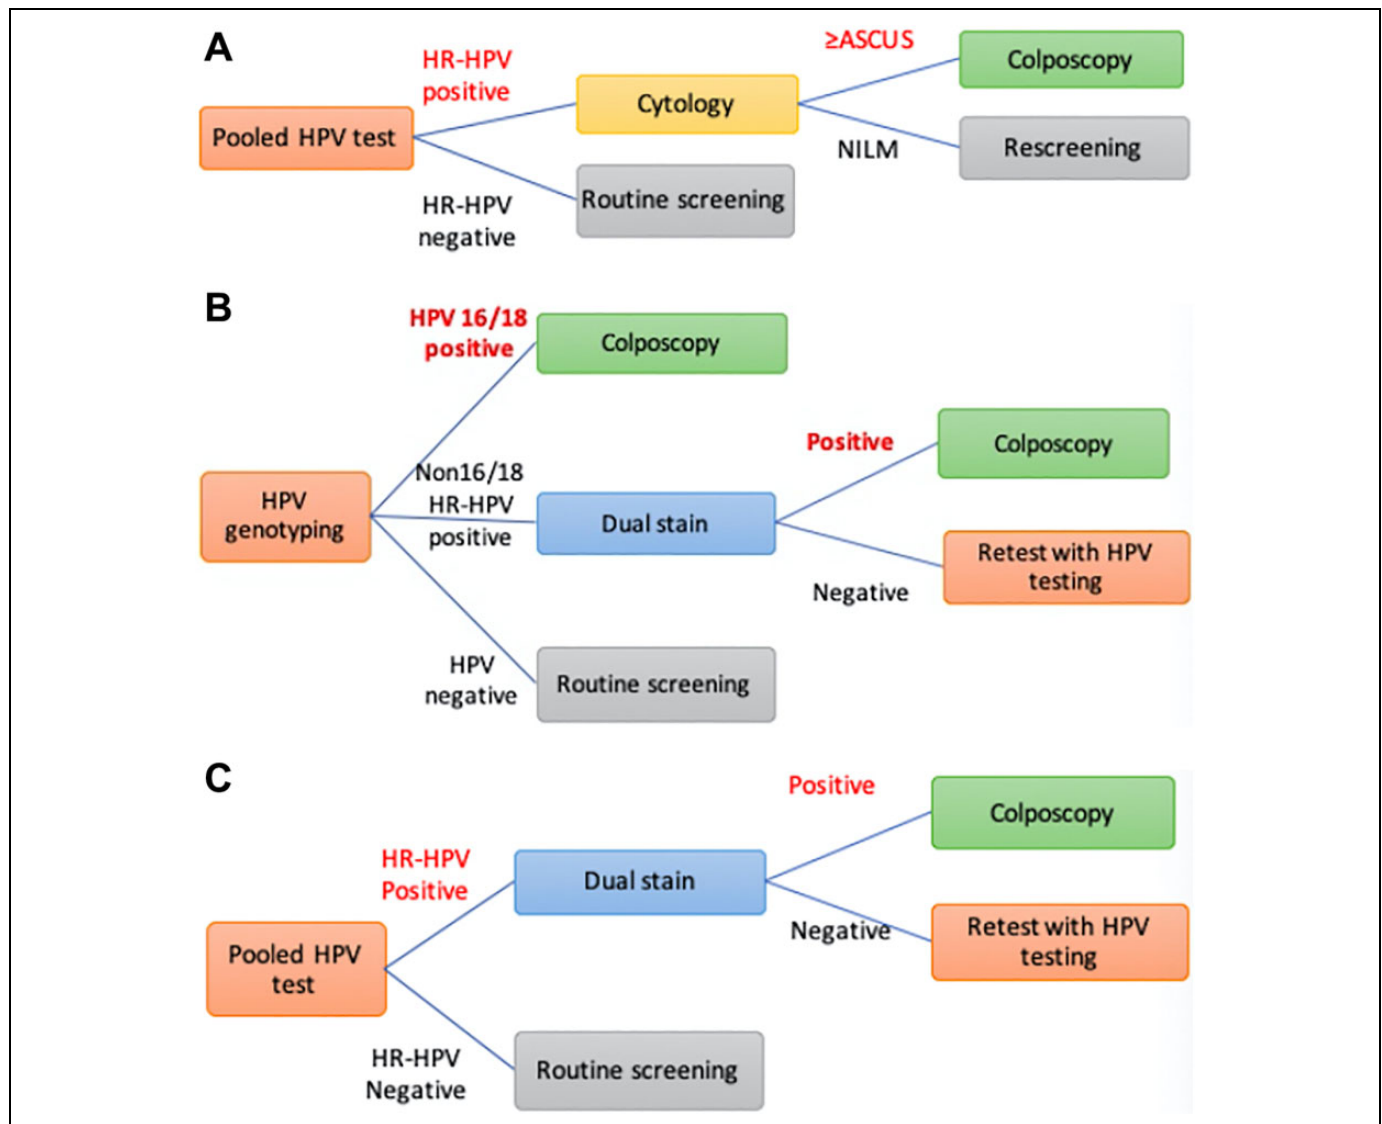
A

Pooled HPV test

HR-HPV positive

Cytology

≥ASCUS

Colposcopy

NILM

Rescreening

HR-HPV negative

Routine screening

B

HPV genotyping

HPV 16/18 positive

Colposcopy

Non16/18 HR-HPV positive

Dual stain

Positive

Colposcopy

Negative

Retest with HPV testing

HPV negative

Routine screening

C

Pooled HPV test

HR-HPV Positive

Dual stain

Positive

Colposcopy

Negative

Retest with HPV testing

HR-HPV Negative

Routine screening